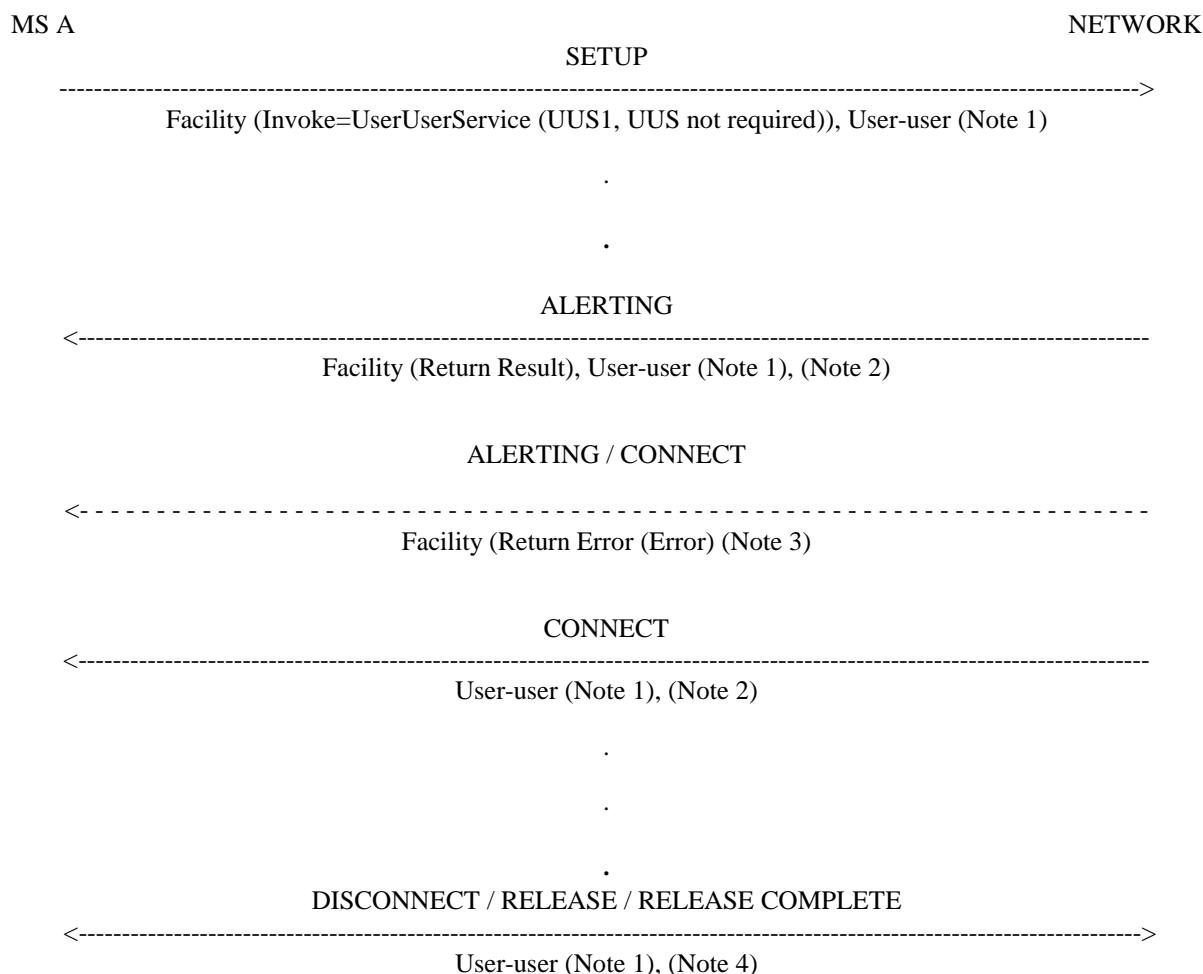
MS A NETWORK

SETUP

------------------------------------------------------------------------------------------------------------>

Facility (Invoke=UserUserService (UUS1, UUS not required)), User-user (Note 1)

.

.

ALERTING

<------------------------------------------------------------------------------------------------------------

Facility (Return Result), User-user (Note 1), (Note 2)

ALERTING / CONNECT

<- - - - - - - - - - - - - - - - - - - - - - - - - - - - - - - - - - - - - - - - - - - - - - - - - - - - - - -

Facility (Return Error (Error) (Note 3)

CONNECT

<------------------------------------------------------------------------------------------------------------

User-user (Note 1), (Note 2)

.

.

.

DISCONNECT / RELEASE / RELEASE COMPLETE

<----------------------------------------------------------------------------------------------------------->

User-user (Note 1), (Note 4)